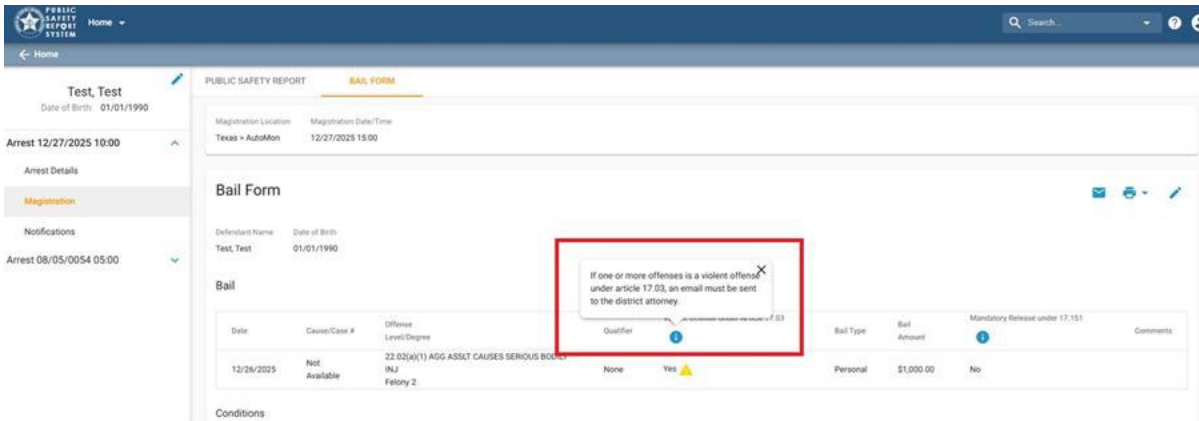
PUBLIC SAFETY REPORT SYSTEM

Home

Search...

← Home

Test, Test
Date of Birth: 01/01/1990

Arrest 12/27/2025 10:00

Arrest Details

Magistration

Notifications

Arrest 08/05/0054 05:00

PUBLIC SAFETY REPORT

BAIL FORM

Magistration Location
Texas > AutoMon

Magistration Date/Time
12/27/2025 15:00

Bail Form

Defendant Name
Test, Test

Date of Birth
01/01/1990

Bail

If one or more offenses is a violent offense under article 17.03, an email must be sent to the district attorney.

| Date | Cause/Case # | Offense Level/Degree | Qualifier | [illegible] 17.03 | Bail Type | Bail Amount | Mandatory Release under 17.151 | Comments |
|---|---|---|---|---|---|---|---|---|
| 12/26/2025 | Not Available | 22.02(a)(1) AGG ASSLT CAUSES SERIOUS BODILY INJ Felony 2 | None | Yes | Personal | $1,000.00 | No | |

Conditions